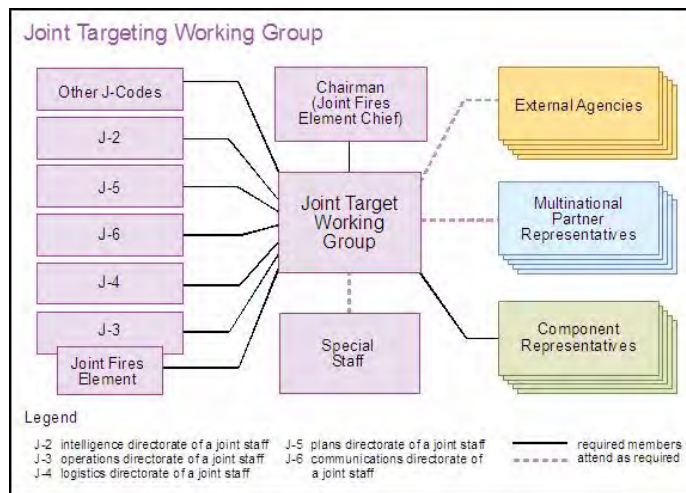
Joint Targeting Working Group

Other J-Codes

J-2

J-5

J-6

J-4

J-3

Joint Fires Element

Chairman (Joint Fires Element Chief)

Joint Target Working Group

Special Staff

External Agencies

Multinational Partner Representatives

Component Representatives

Legend

J-2 intelligence directorate of a joint staff
J-3 operations directorate of a joint staff
J-4 logistics directorate of a joint staff

J-5 plans directorate of a joint staff
J-6 communications directorate of a joint staff

required members
attend as required